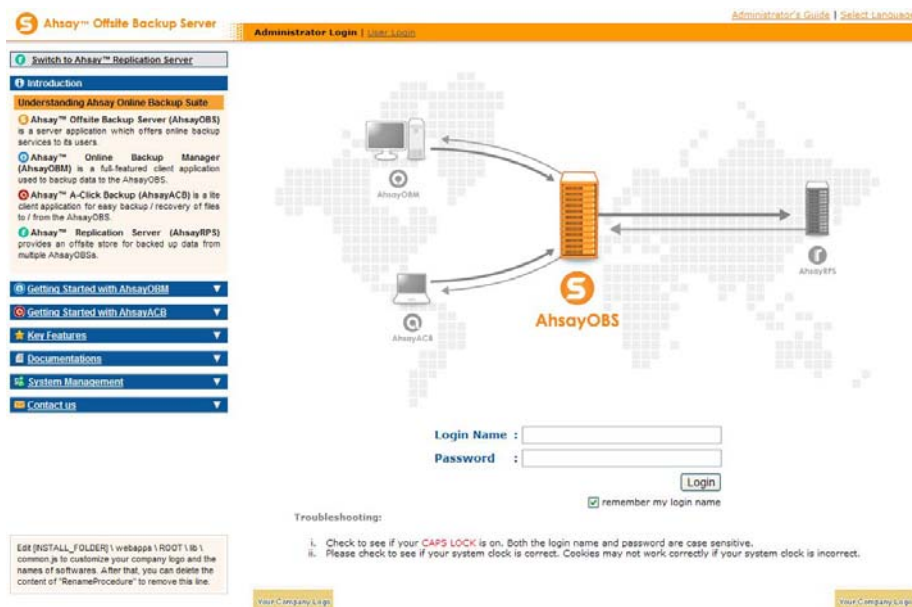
Ahsay™ Offsite Backup Server

Administrator's Guide | Select Languag

Administrator Login | User Login

Switch to Ahsay™ Replication Server

Introduction

Understanding Ahsay Online Backup Suite

Ahsay™ Offsite Backup Server (AhsayOBS) is a server application which offers online backup services to its users.

Ahsay™ Online Backup Manager (AhsayOBM) is a full-featured client application used to backup data to the AhsayOBS.

Ahsay™ A-Click Backup (AhsayACB) is a lite client application for easy backup / recovery of files to / from the AhsayOBS.

Ahsay™ Replication Server (AhsayRPS) provides an offsite store for backed up data from multiple AhsayOBSs.

Getting Started with AhsayOBM

Getting Started with AhsayACB

Key Features

Documentations

System Management

Contact us

AhsayOBM

AhsayACB

AhsayOBS

AhsayRPS

Login Name :

Password :

Login

remember my login name

Troubleshooting:

i. Check to see if your CAPS LOCK is on. Both the login name and password are case sensitive.
ii. Please check to see if your system clock is correct. Cookies may not work correctly if your system clock is incorrect.

Edit [INSTALL_FOLDER] \ webapps \ ROOT \ lib \ common.js to customize your company logo and the names of softwares. After that, you can delete the content of "RenameProcedure" to remove this line.

Your Company Logo

Your Company Logo